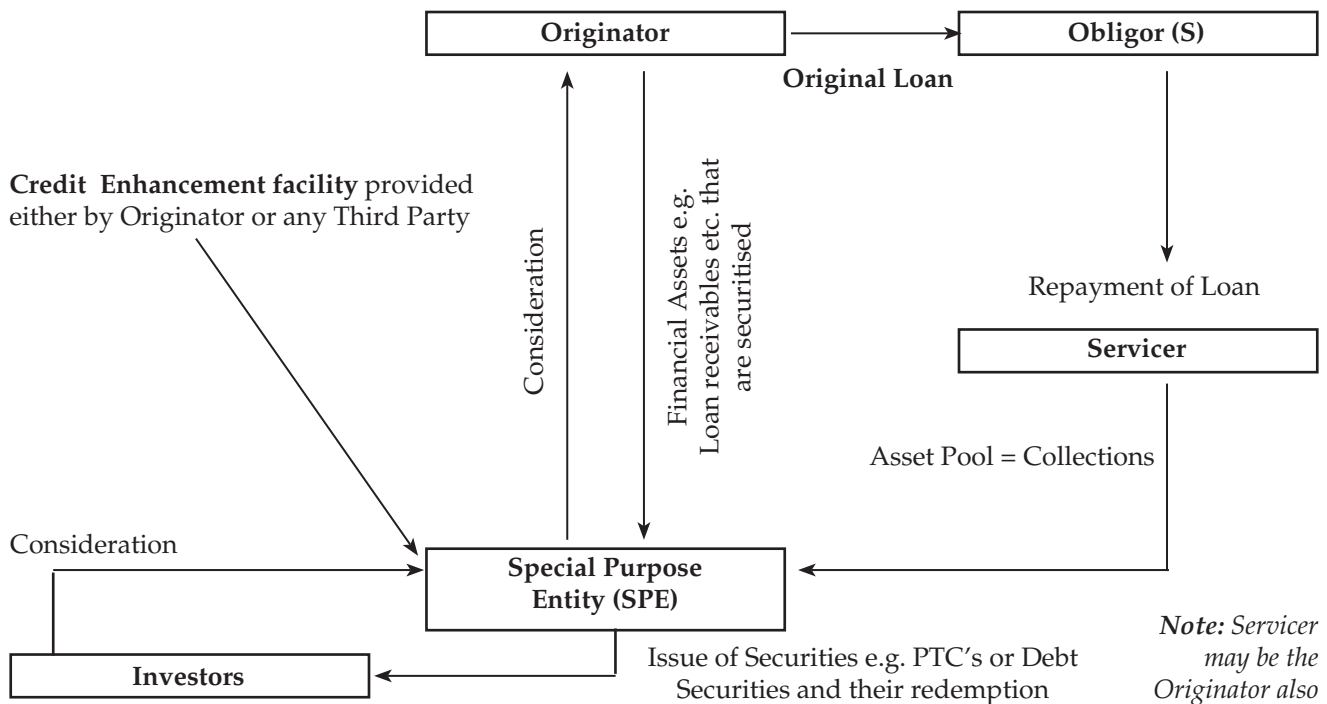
Originator

Obligor (S)

Original Loan

Credit Enhancement facility provided either by Originator or any Third Party

Consideration

Financial Assets e.g. Loan receivables etc. that are securitised

Repayment of Loan

Servicer

Asset Pool = Collections

Consideration

Special Purpose Entity (SPE)

Investors

Issue of Securities e.g. PTC's or Debt Securities and their redemption

Note: Servicer may be the Originator also